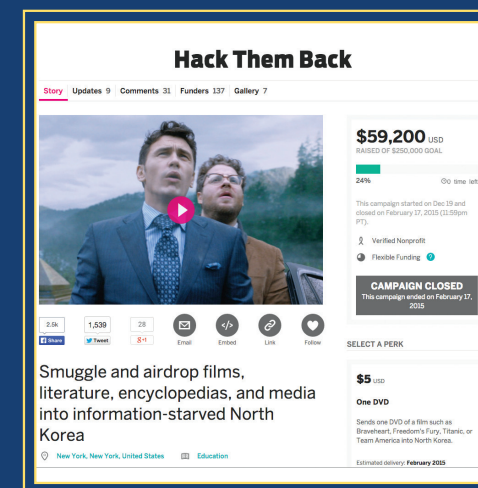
Hack Them Back

Story Updates 9 Comments 31 Funders 137 Gallery 7

$59,200 USD
RAISED OF $250,000 GOAL

24% 0 time left

This campaign started on Dec 19 and closed on February 17, 2015 (11:59pm PT).

Verified Nonprofit

Flexible Funding

CAMPAIGN CLOSED
This campaign ended on February 17, 2015

2.5k Share 1,539 Tweet 28 +1 Email Embed Link Follow

SELECT A PERK

Smuggle and airdrop films, literature, encyclopedias, and media into information-starved North Korea

New York, New York, United States Education

$5 USD

One DVD

Sends one DVD of a film such as Braveheart, Freedom's Fury, Titanic, or Team America into North Korea.

Estimated delivery: February 2015